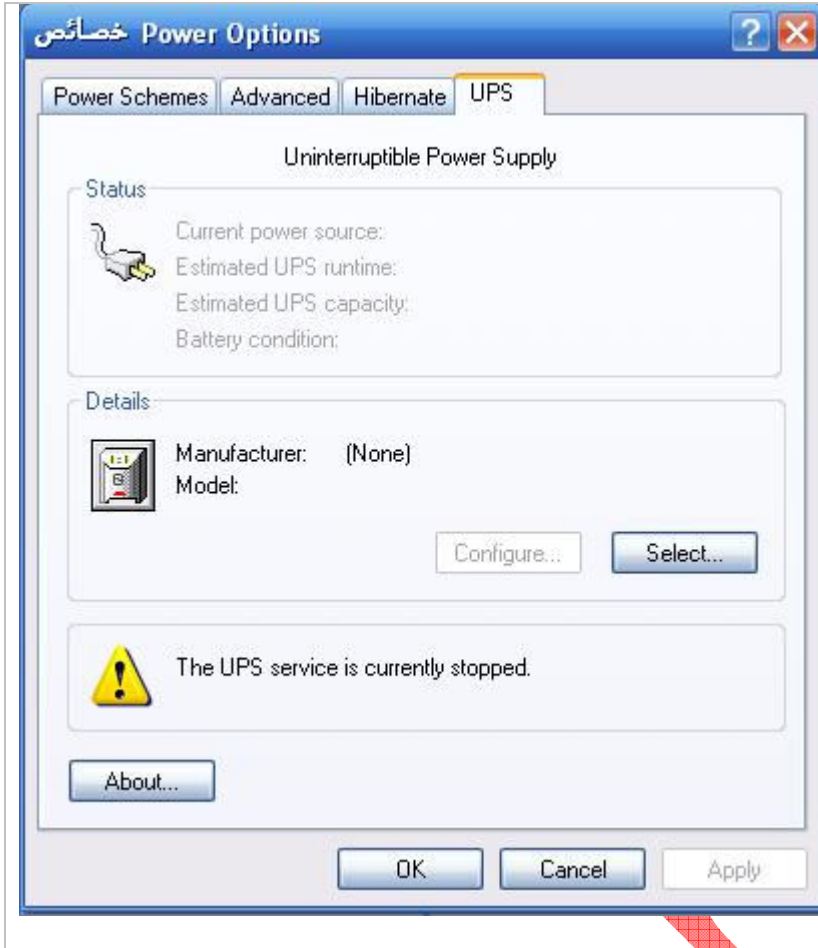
خصائص Power Options

Power Schemes | Advanced | Hibernate | UPS

Uninterruptible Power Supply

Status

Current power source:
Estimated UPS runtime:
Estimated UPS capacity:
Battery condition:

Details

Manufacturer: (None)
Model:

Configure...
Select...

The UPS service is currently stopped.

About...

OK
Cancel
Apply